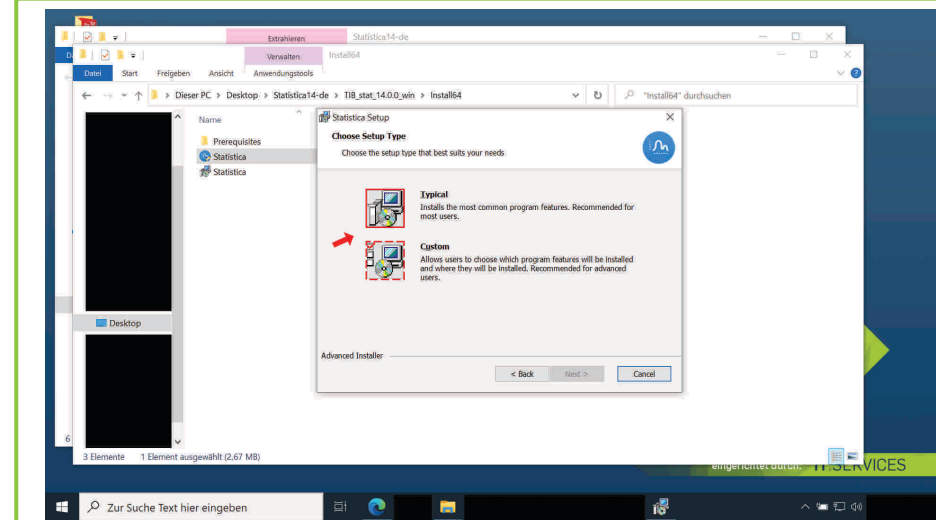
Extrahieren
Statistica14-de

Verwalten
Install64

Datei Start Freigeben Ansicht Anwendungstools

Dieser PC > Desktop > Statistica14-de > TIB_stat_14.0.0_win > Install64

"Install64" durchsuchen

Name

Prerequisites
Statistica
Statistica

Desktop

3 Elemente 1 Element ausgewählt (2,67 MB)

Statistica Setup

Choose Setup Type
Choose the setup type that best suits your needs

Typical
Installs the most common program features. Recommended for most users.

Custom
Allows users to choose which program features will be installed and where they will be installed. Recommended for advanced users.

Advanced Installer

< Back Next > Cancel

eingerichtet durch: IT SERVICES

Zur Suche Text hier eingeben